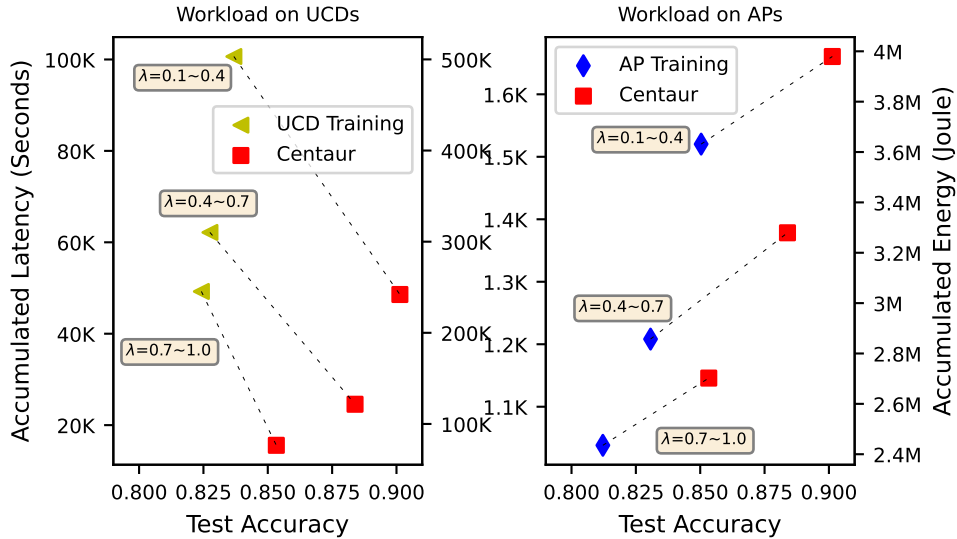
Workload on UCDs

Accumulated Latency (Seconds)

100K
80K
60K
40K
20K

500K
400K
300K
200K
100K

$\lambda$=0.1~0.4
$\lambda$=0.4~0.7
$\lambda$=0.7~1.0

UCD Training
Centaur

0.800 0.825 0.850 0.875 0.900

Test Accuracy

Workload on APs

AP Training
Centaur

1.6K
1.5K
1.4K
1.3K
1.2K
1.1K

4M
3.8M
3.6M
3.4M
3.2M
3M
2.8M
2.6M
2.4M

Accumulated Energy (Joule)

$\lambda$=0.1~0.4
$\lambda$=0.4~0.7
$\lambda$=0.7~1.0

0.800 0.825 0.850 0.875 0.900

Test Accuracy